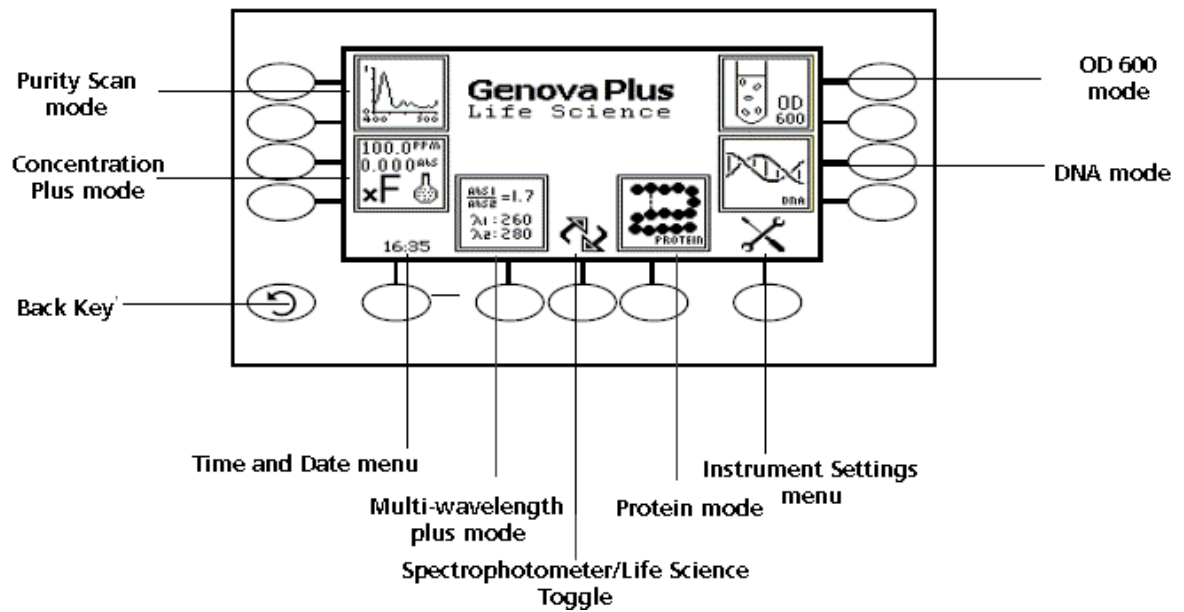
Purity Scan mode

Genova Plus
Life Science

OD 600 mode

OD 600

Concentration Plus mode

100.0 PPM
0.000 ABS
xF

DNA mode

DNA

$\frac{ABS1}{ABS2}=1.7$
$\lambda_1:260$
$\lambda_2:280$

PROTEIN

16:35

Back Key

Time and Date menu

Multi-wavelength plus mode

Spectrophotometer/Life Science Toggle

Protein mode

Instrument Settings menu